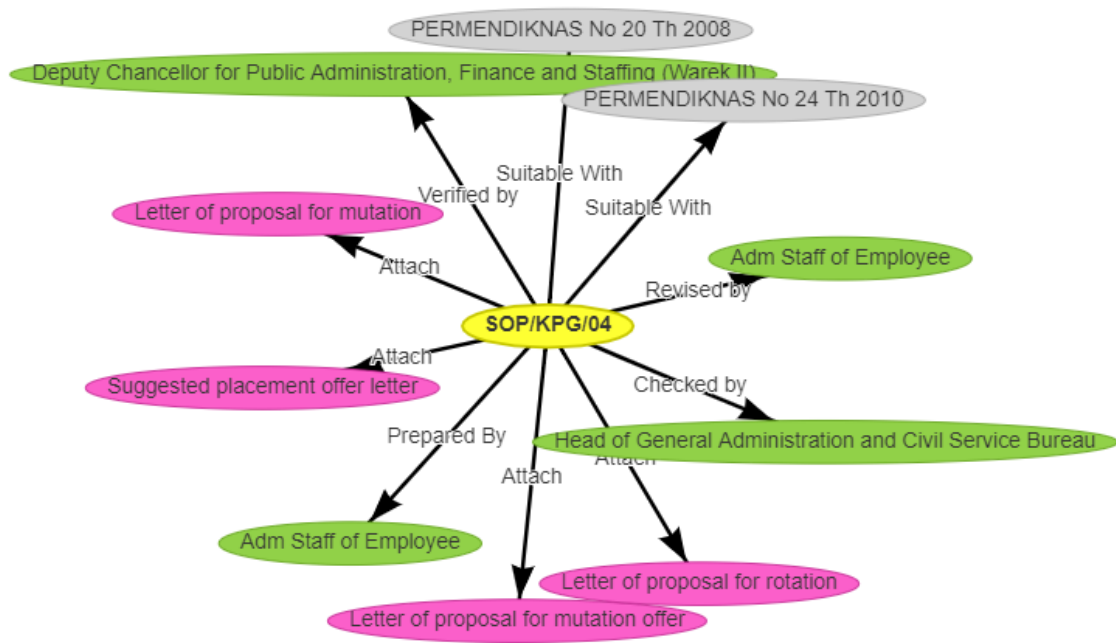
PERMENDIKNAS No 20 Th 2008

Deputy Chancellor for Public Administration, Finance and Staffing (Warek II)

PERMENDIKNAS No 24 Th 2010

Suitable With

Verified by

Suitable With

Letter of proposal for mutation

Adm Staff of Employee

Attach

Revised by

SOP/KPG/04

Attach

Suggested placement offer letter

Checked by

Prepared By

Head of General Administration and Civil Service Bureau

Attach

Attach

Adm Staff of Employee

Letter of proposal for rotation

Letter of proposal for mutation offer